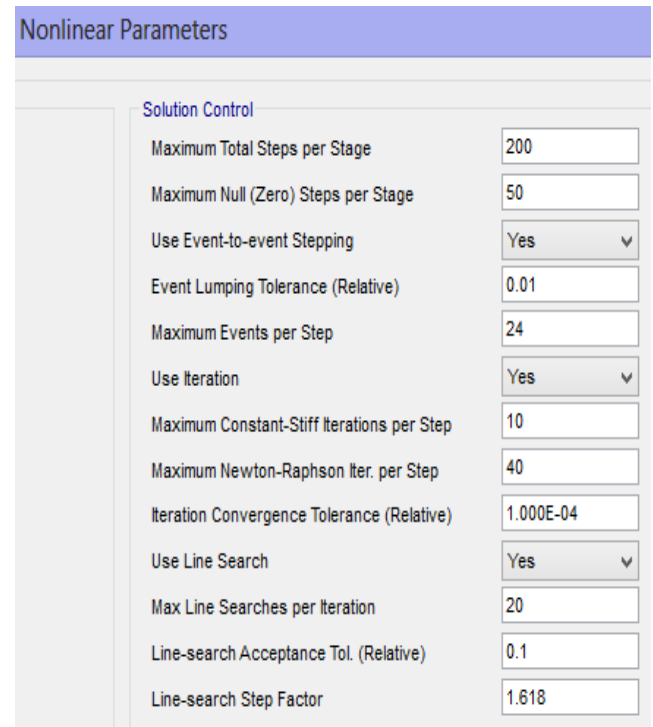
Nonlinear Parameters

Solution Control

| | |
|---|---|
| Maximum Total Steps per Stage | 200 |
| Maximum Null (Zero) Steps per Stage | 50 |
| Use Event-to-event Stepping | Yes |
| Event Lumping Tolerance (Relative) | 0.01 |
| Maximum Events per Step | 24 |
| Use Iteration | Yes |
| Maximum Constant-Stiff Iterations per Step | 10 |
| Maximum Newton-Raphson Iter. per Step | 40 |
| Iteration Convergence Tolerance (Relative) | 1.000E-04 |
| Use Line Search | Yes |
| Max Line Searches per Iteration | 20 |
| Line-search Acceptance Tol. (Relative) | 0.1 |
| Line-search Step Factor | 1.618 |